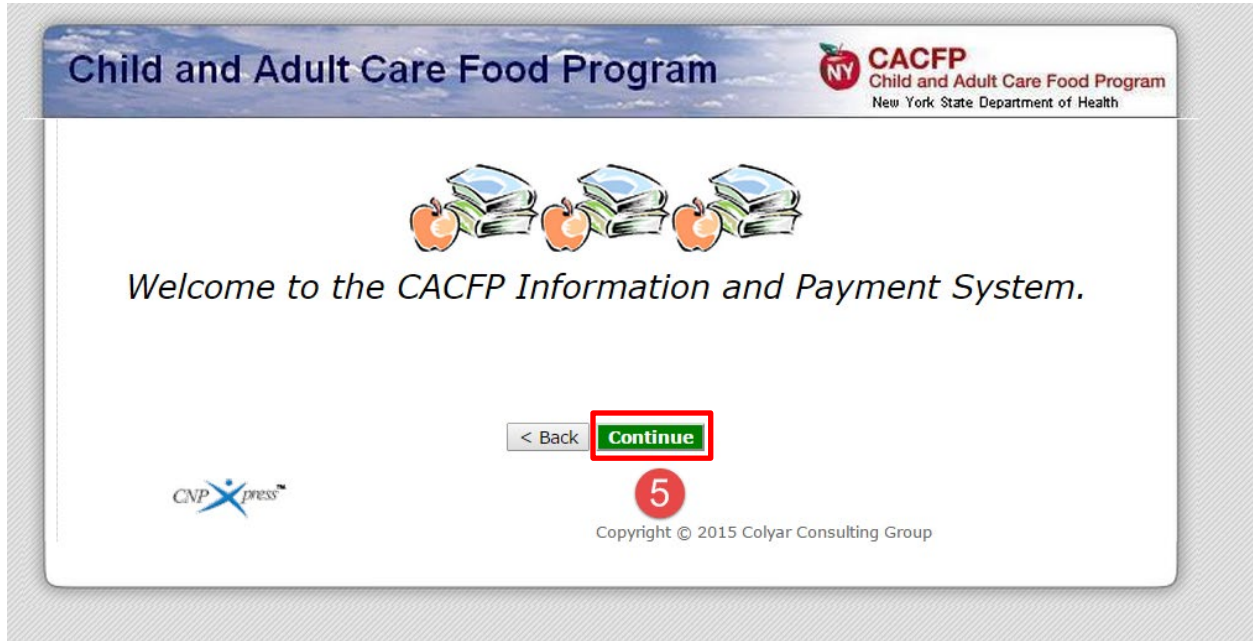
Child and Adult Care Food Program

NY CACFP
Child and Adult Care Food Program
New York State Department of Health

Welcome to the CACFP Information and Payment System.

< Back Continue

5

CNPXpress™

Copyright © 2015 Colyar Consulting Group